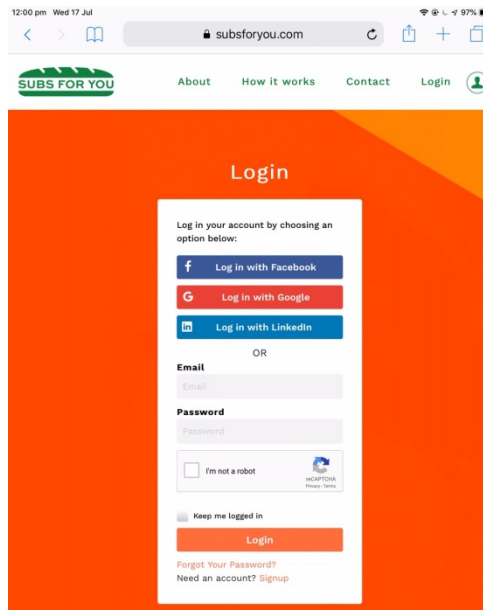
12:00 pm Wed 17 Jul

97%

subsforyou.com

SUBS FOR YOU

About How it works Contact Login

Login

Log in your account by choosing an option below:

Log in with Facebook

Log in with Google

Log in with LinkedIn

OR

Email

Email

Password

Password

I'm not a robot

reCAPTCHA
Privacy - Terms

Keep me logged in

Login

Forgot Your Password?

Need an account? Signup